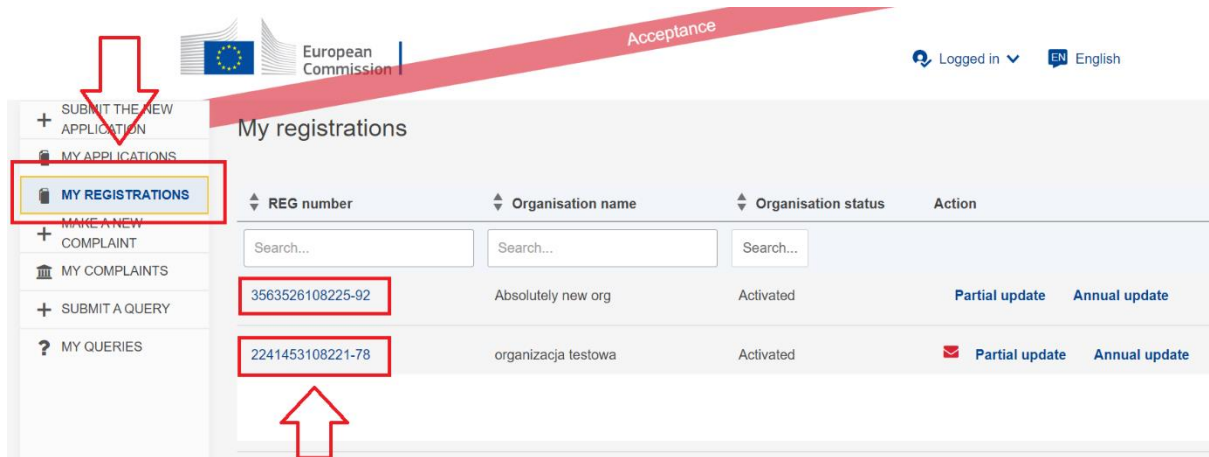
European Commission

Acceptance

Logged in

EN English

+ SUBMIT THE NEW APPLICATION

MY APPLICATIONS

MY REGISTRATIONS

+ MAKE A NEW COMPLAINT

MY COMPLAINTS

+ SUBMIT A QUERY

? MY QUERIES

My registrations

| REG number | Organisation name | Organisation status | Action |
|---|---|---|---|
| Search... | Search... | Search... | |
| 3563526108225-92 | Absolutely new org | Activated | Partial update Annual update |
| 2241453108221-78 | organizacja testowa | Activated | Partial update Annual update |